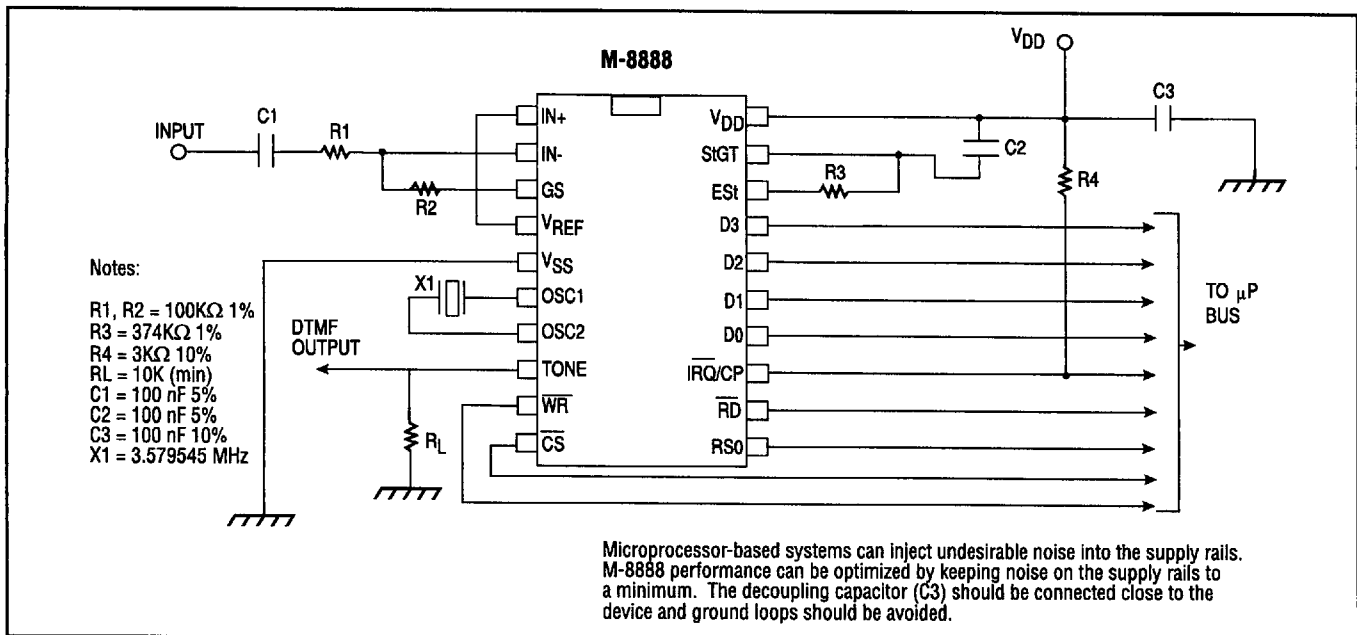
M-8888

$V_{DD}$

INPUT

C1

R1

R2

IN+

IN-

GS

$V_{REF}$

$V_{SS}$

OSC1

OSC2

TONE

$\overline{WR}$

$\overline{CS}$

$V_{DD}$

StGT

ESt

D3

D2

D1

D0

$\overline{IRQ}$/CP

$\overline{RD}$

RS0

C3

C2

R3

R4

X1

DTMF OUTPUT

$R_L$

TO $\mu$P BUS

Notes:

R1, R2 = 100K$\Omega$ 1%
R3 = 374K$\Omega$ 1%
R4 = 3K$\Omega$ 10%
RL = 10K (min)
C1 = 100 nF 5%
C2 = 100 nF 5%
C3 = 100 nF 10%
X1 = 3.579545 MHz

Microprocessor-based systems can inject undesirable noise into the supply rails. M-8888 performance can be optimized by keeping noise on the supply rails to a minimum. The decoupling capacitor (C3) should be connected close to the device and ground loops should be avoided.